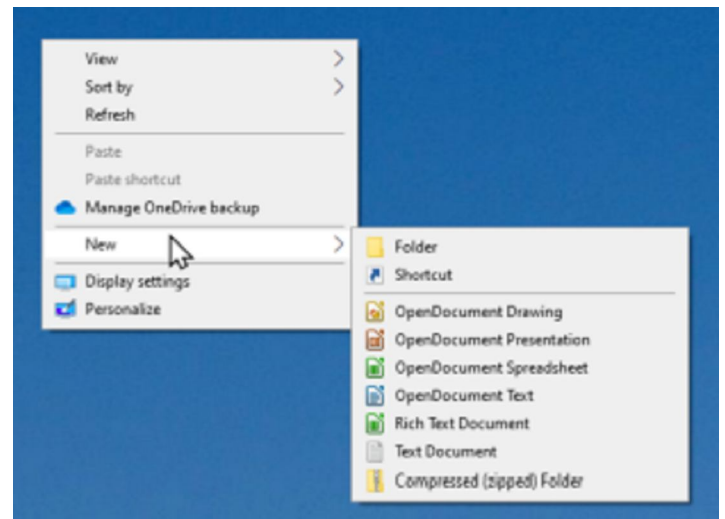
View
Sort by
Refresh

Paste
Paste shortcut
Manage OneDrive backup

New
Display settings
Personalize

Folder
Shortcut

OpenDocument Drawing
OpenDocument Presentation
OpenDocument Spreadsheet
OpenDocument Text
Rich Text Document
Text Document
Compressed (zipped) Folder